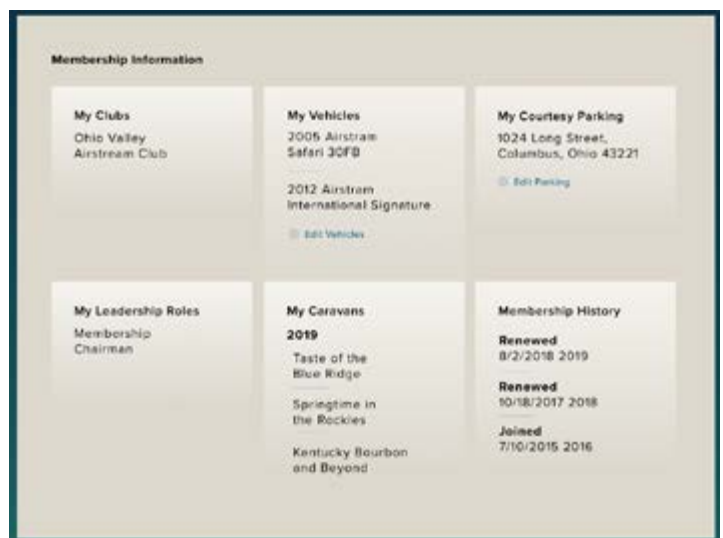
Membership Information

My Clubs
Ohio Valley Airstream Club

My Vehicles
2005 Airstream Safari 30FB

2012 Airstream International Signature

Edit Vehicles

My Courtesy Parking
1024 Long Street, Columbus, Ohio 43221

Edit Parking

My Leadership Roles
Membership Chairman

My Caravans
2019
Taste of the Blue Ridge

Springtime in the Rockies

Kentucky Bourbon and Beyond

Membership History
Renewed
8/2/2018 2019

Renewed
10/18/2017 2018

Joined
7/10/2015 2016